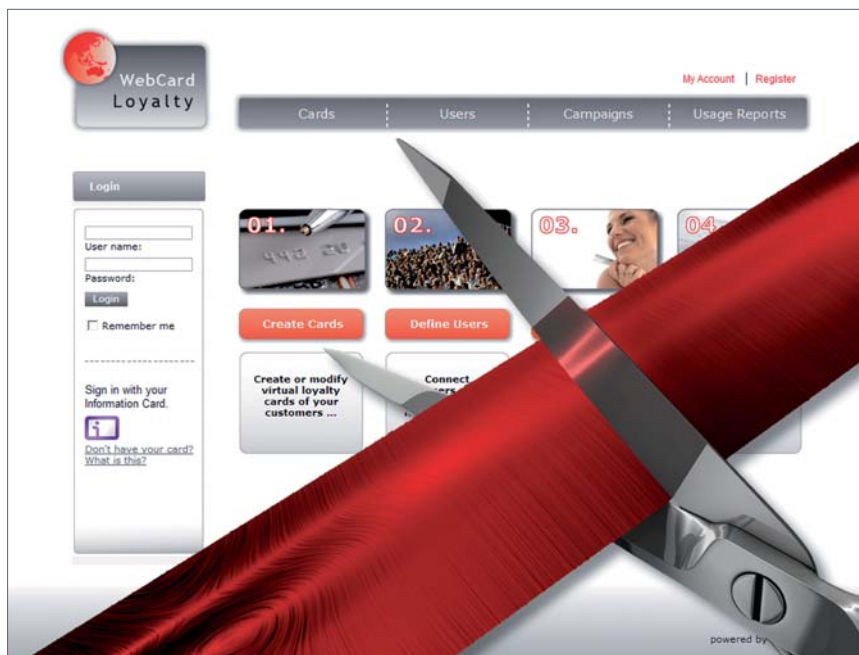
WebCard Loyalty

My Account | Register

Cards | Users | Campaigns | Usage Reports

Login

User name:

Password:

Login

Remember me

Sign in with your Information Card.

Don't have your card? What is this?

01.

02.

03.

04.

Create Cards

Define Users

Create or modify virtual loyalty cards of your customers ...

Connect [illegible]

powered by